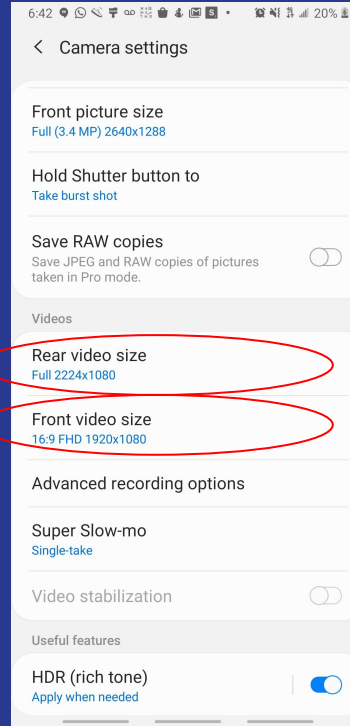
6:42 20%

Camera settings

Front picture size
Full (3.4 MP) 2640x1288

Hold Shutter button to
Take burst shot

Save RAW copies
Save JPEG and RAW copies of pictures taken in Pro mode.

Videos

Rear video size
Full 2224x1080

Front video size
16:9 FHD 1920x1080

Advanced recording options

Super Slow-mo
Single-take

Video stabilization

Useful features

HDR (rich tone)
Apply when needed